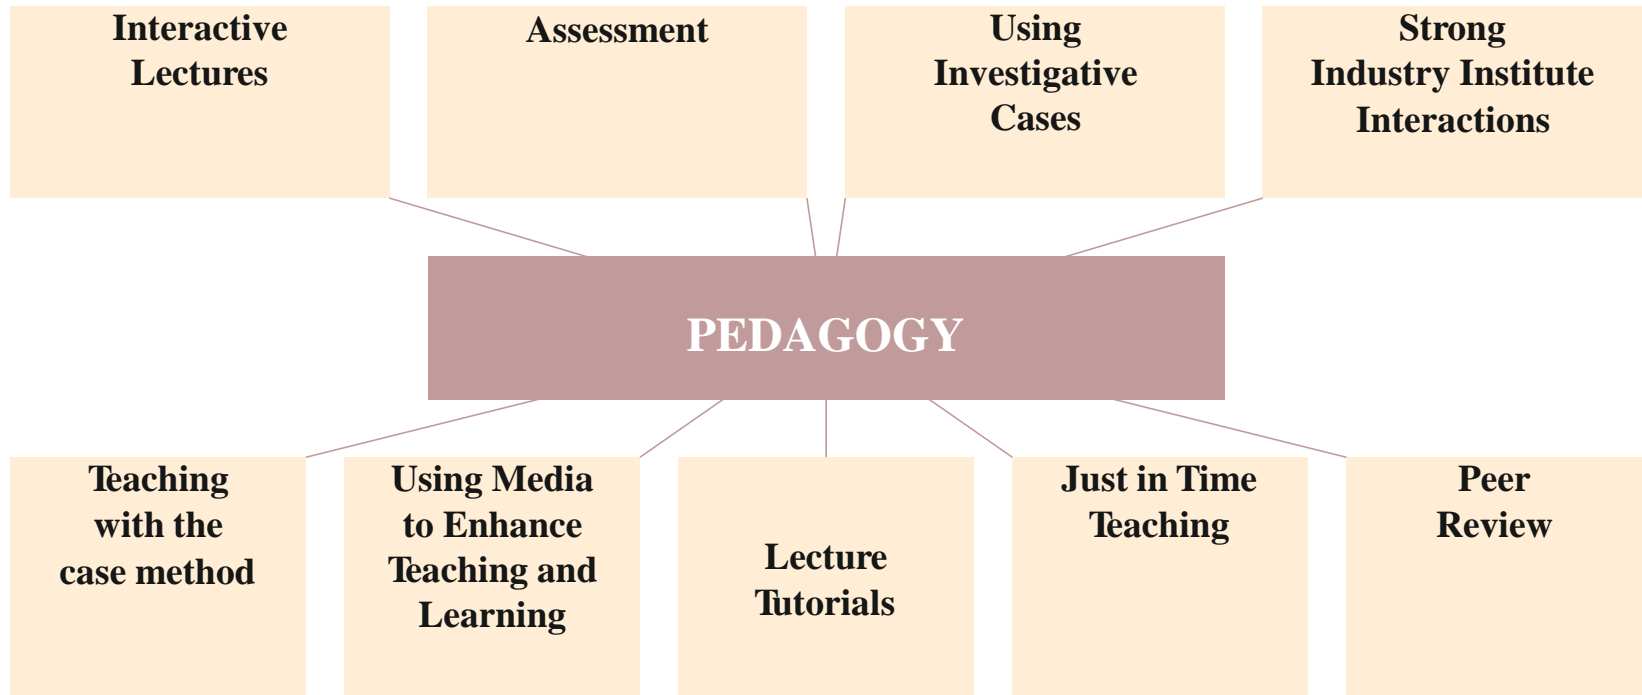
Interactive Lectures

Assessment

Using Investigative Cases

Strong Industry Institute Interactions

PEDAGOGY

Teaching with the case method

Using Media to Enhance Teaching and Learning

Lecture Tutorials

Just in Time Teaching

Peer Review